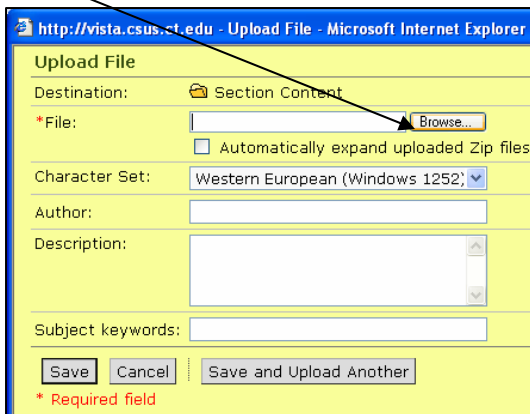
http://vista.csus.ct.edu - Upload File - Microsoft Internet Explorer

Upload File

Destination: Section Content

*File: Browse...

Automatically expand uploaded Zip files

Character Set: Western European (Windows 1252)

Author:

Description:

Subject keywords:

Save Cancel Save and Upload Another

* Required field